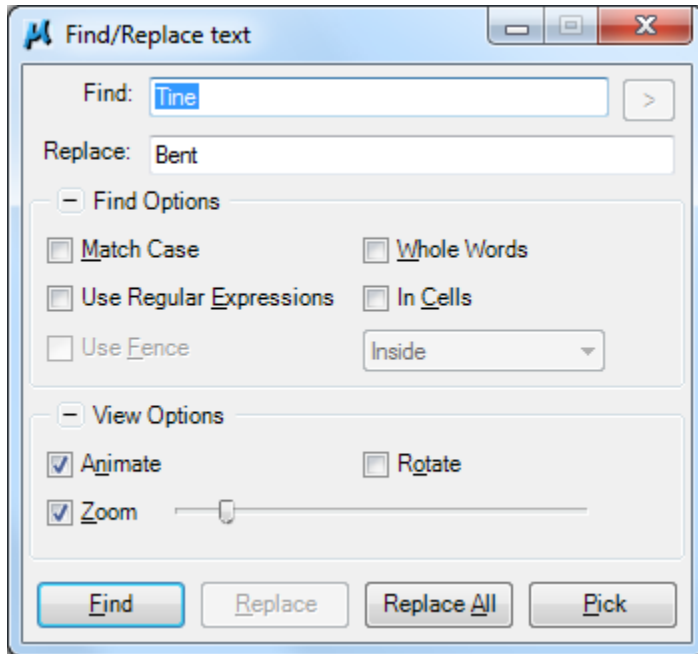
Find/Replace text

Find: Tine >

Replace: Bent

− Find Options

Match Case

Whole Words

Use Regular Expressions

In Cells

Use Fence

Inside

− View Options

Animate

Rotate

Zoom

Find

Replace

Replace All

Pick